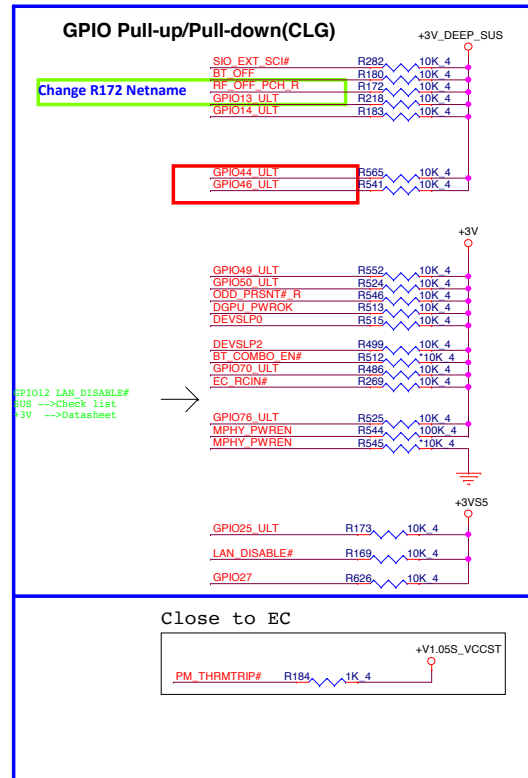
GPIO Pull-up/Pull-down(CLG)

+3V_DEEP_SUS

Change R172 Netname

SIO_EXT_SCI# R282 10K_4
BT_OFF R180 10K_4
RF_OFF_PCH_R R172 10K_4
GPIO13_ULT R218 10K_4
GPIO14_ULT R183 10K_4

GPIO44_ULT R565 10K_4
GPIO46_ULT R541 10K_4

+3V

GPIO49_ULT R552 10K_4
GPIO50_ULT R524 10K_4
ODD_PRSNT#_R R546 10K_4
DGPU_PWROK R513 10K_4
DEVSLP0 R515 10K_4

DEVSLP2 R499 10K_4
BT_COMBO_EN# R512 *10K_4
GPIO70_ULT R486 10K_4
EC_RCIN# R269 10K_4

GPIO12 LAN_DISABLE#
SUS -->Check list
+3V -->Datasheet

GPIO76_ULT R525 10K_4
MPHY_PWREN R544 100K_4
MPHY_PWREN R545 *10K_4

+3VS5

GPIO25_ULT R173 10K_4

LAN_DISABLE# R169 10K_4

GPIO27 R626 10K_4

Close to EC

+V1.05S_VCCST

PM_THRMTRIP# R184 1K_4